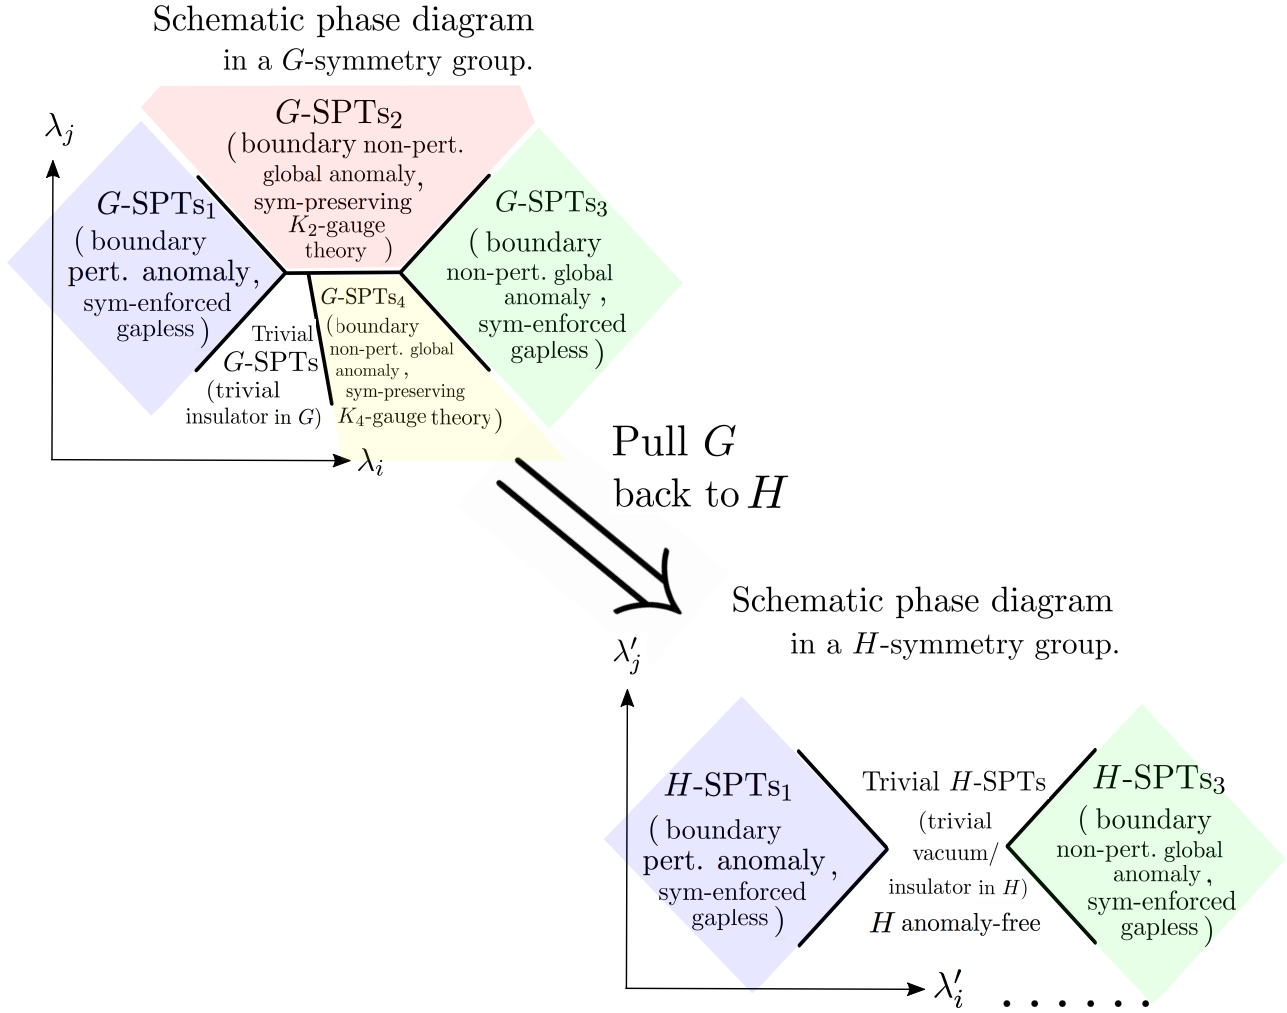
Schematic phase diagram in a $G$-symmetry group.

$\lambda_j$

$G$-SPTs$_2$ ( boundary non-pert. global anomaly, sym-preserving $K_2$-gauge theory )

$G$-SPTs$_1$ ( boundary pert. anomaly, sym-enforced gapless )

$G$-SPTs$_3$ ( boundary non-pert. global anomaly , sym-enforced gapless )

Trivial $G$-SPTs (trivial insulator in $G$)

$G$-SPTs$_4$ (boundary non-pert. global anomaly , sym-preserving $K_4$-gauge theory )

$\lambda_i$

Pull $G$ back to $H$

Schematic phase diagram in a $H$-symmetry group.

$\lambda'_j$

$H$-SPTs$_1$ ( boundary pert. anomaly , sym-enforced gapless )

Trivial $H$-SPTs (trivial vacuum/ insulator in $H$) $H$ anomaly-free

$H$-SPTs$_3$ ( boundary non-pert. global anomaly , sym-enforced gapless )

$\lambda'_i$ . . . . . .